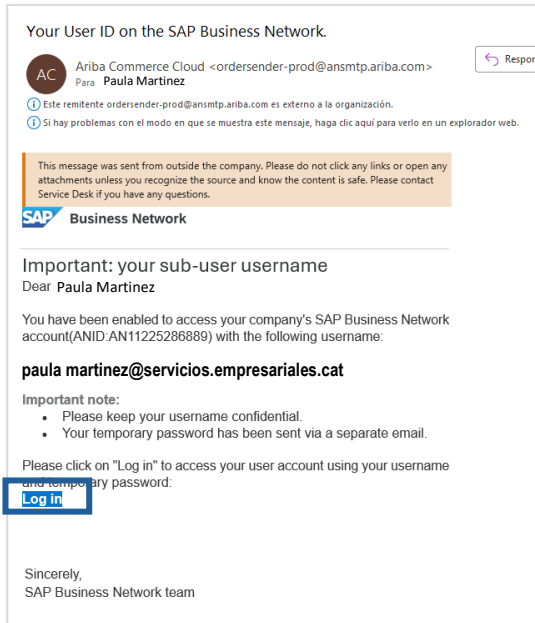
Your User ID on the SAP Business Network.

AC Ariba Commerce Cloud <ordersender-prod@ansmtp.ariba.com>
Para Paula Martinez

Respon

ⓘ Este remitente ordersender-prod@ansmtp.ariba.com es externo a la organización.
ⓘ Si hay problemas con el modo en que se muestra este mensaje, haga clic aquí para verlo en un explorador web.

This message was sent from outside the company. Please do not click any links or open any attachments unless you recognize the source and know the content is safe. Please contact Service Desk if you have any questions.

SAP Business Network

Important: your sub-user username
Dear Paula Martinez

You have been enabled to access your company's SAP Business Network account(ANID:AN11225286889) with the following username:

paula martinez@servicios.empresariales.cat

Important note:
• Please keep your username confidential.
• Your temporary password has been sent via a separate email.

Please click on "Log in" to access your user account using your username and temporary password:
Log in

Sincerely,
SAP Business Network team